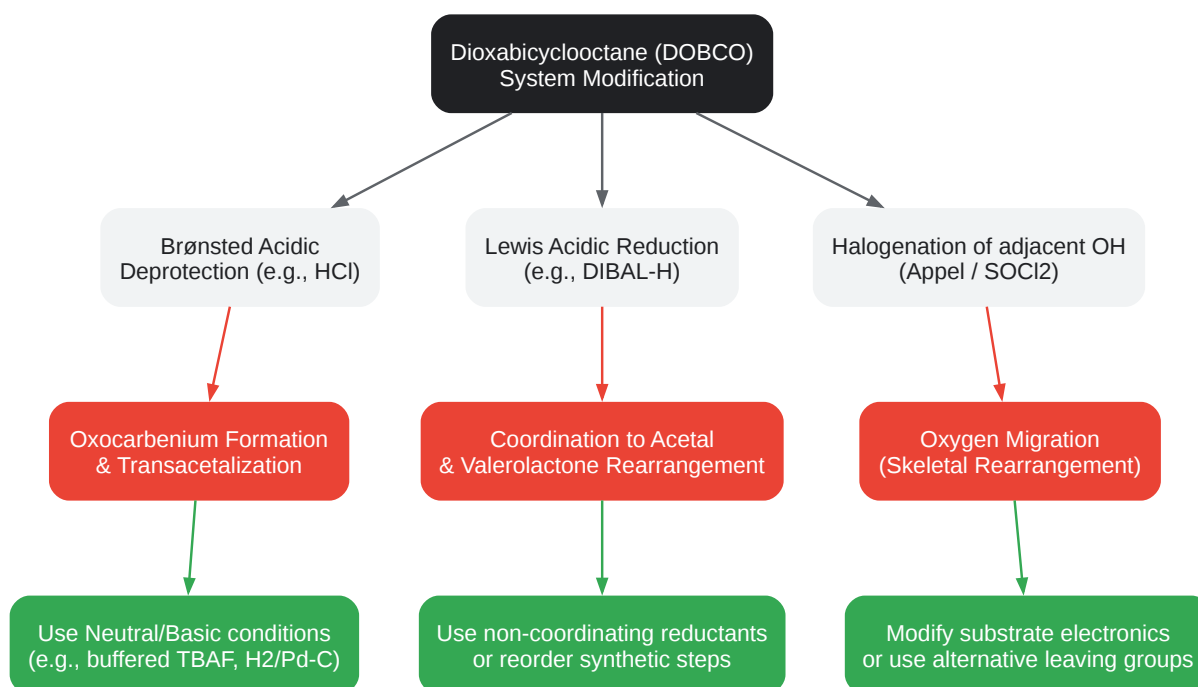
Dioxabicyclooctane (DOBCO)
System Modification

Brønsted Acidic
Deprotection (e.g., HCl)

Lewis Acidic Reduction
(e.g., DIBAL-H)

Halogenation of adjacent OH
(Appel / SOCl2)

Oxocarbenium Formation
& Transacetalization

Coordination to Acetal
& Valerolactone Rearrangement

Oxygen Migration
(Skeletal Rearrangement)

Use Neutral/Basic conditions
(e.g., buffered TBAF, H2/Pd-C)

Use non-coordinating reductants
or reorder synthetic steps

Modify substrate electronics
or use alternative leaving groups